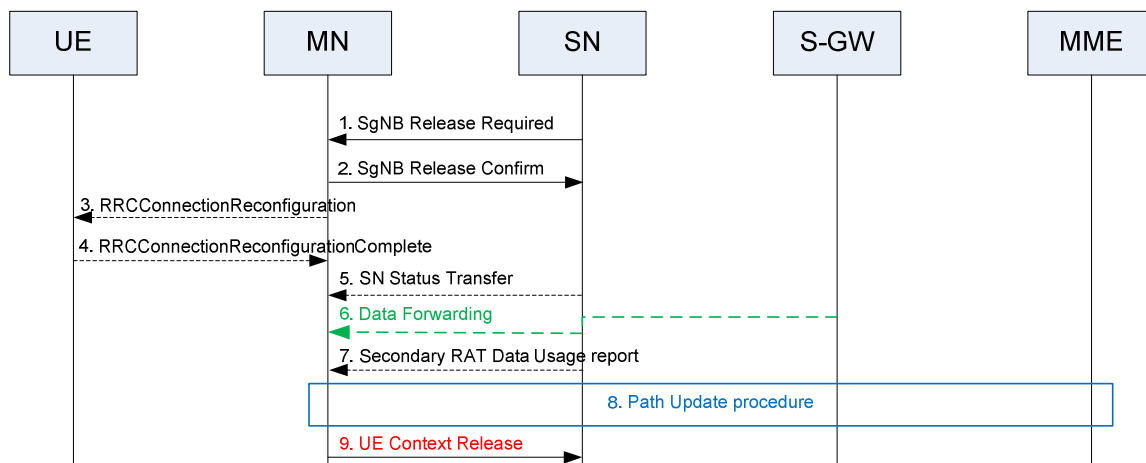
UE

MN

SN

S-GW

MME

1. SgNB Release Required

2. SgNB Release Confirm

3. RRCConnectionReconfiguration

4. RRCConnectionReconfigurationComplete

5. SN Status Transfer

6. Data Forwarding

7. Secondary RAT Data Usage report

8. Path Update procedure

9. UE Context Release